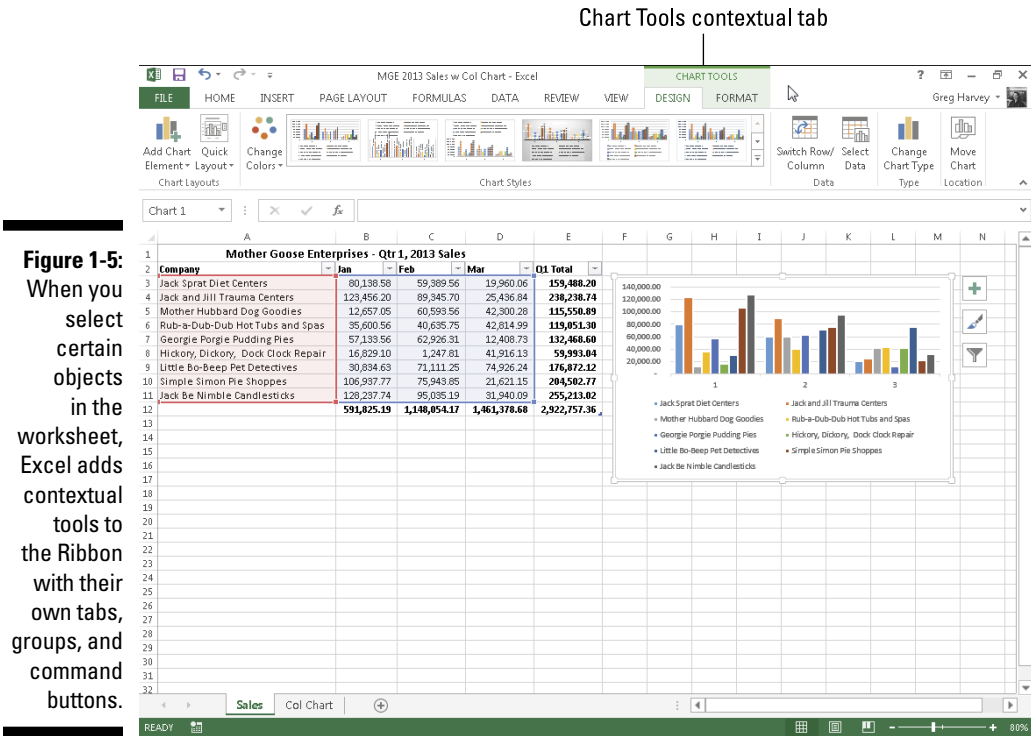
Chart Tools contextual tab

Figure 1-5: When you select certain objects in the worksheet, Excel adds contextual tools to the Ribbon with their own tabs, groups, and command buttons.

MGE 2013 Sales w Col Chart - Excel

CHART TOOLS

? — Greg Harvey

FILE HOME INSERT PAGE LAYOUT FORMULAS DATA REVIEW VIEW DESIGN FORMAT

Add Chart Element Quick Layout Change Colors Switch Row/Column Select Data Change Chart Type Move Chart

Chart Layouts Chart Styles Data Type Location

Chart 1 $f_x$

| | A | B | C | D | E |
|---|---|---|---|---|---|
| 1 | Mother Goose Enterprises - Qtr 1, 2013 Sales | | | | |
| 2 | Company | Jan | Feb | Mar | Q1 Total |
| 3 | Jack Sprat Diet Centers | 80,138.58 | 59,389.56 | 19,960.06 | 159,488.20 |
| 4 | Jack and Jill Trauma Centers | 123,456.20 | 89,345.70 | 25,436.84 | 238,238.74 |
| 5 | Mother Hubbard Dog Goodies | 12,657.05 | 60,593.56 | 42,300.28 | 115,550.89 |
| 6 | Rub-a-Dub-Dub Hot Tubs and Spas | 35,600.56 | 40,635.75 | 42,814.99 | 119,051.30 |
| 7 | Georgie Porgie Pudding Pies | 57,133.56 | 62,926.31 | 12,408.73 | 132,468.60 |
| 8 | Hickory, Dickory, Dock Clock Repair | 16,829.10 | 1,247.81 | 41,916.13 | 59,993.04 |
| 9 | Little Bo-Beep Pet Detectives | 30,834.63 | 71,111.25 | 74,926.24 | 176,872.12 |
| 10 | Simple Simon Pie Shoppes | 106,937.77 | 75,943.85 | 21,621.15 | 204,502.77 |
| 11 | Jack Be Nimble Candlesticks | 128,237.74 | 95,035.19 | 31,940.09 | 255,213.02 |
| 12 | | 591,825.19 | 1,148,054.17 | 1,461,378.68 | 2,922,757.36 |

140,000.00
120,000.00
100,000.00
80,000.00
60,000.00
40,000.00
20,000.00
-
1 2 3

Jack Sprat Diet Centers
Jack and Jill Trauma Centers
Mother Hubbard Dog Goodies
Rub-a-Dub-Dub Hot Tubs and Spas
Georgie Porgie Pudding Pies
Hickory, Dickory, Dock Clock Repair
Little Bo-Beep Pet Detectives
Simple Simon Pie Shoppes
Jack Be Nimble Candlesticks

Sales Col Chart

READY 80%